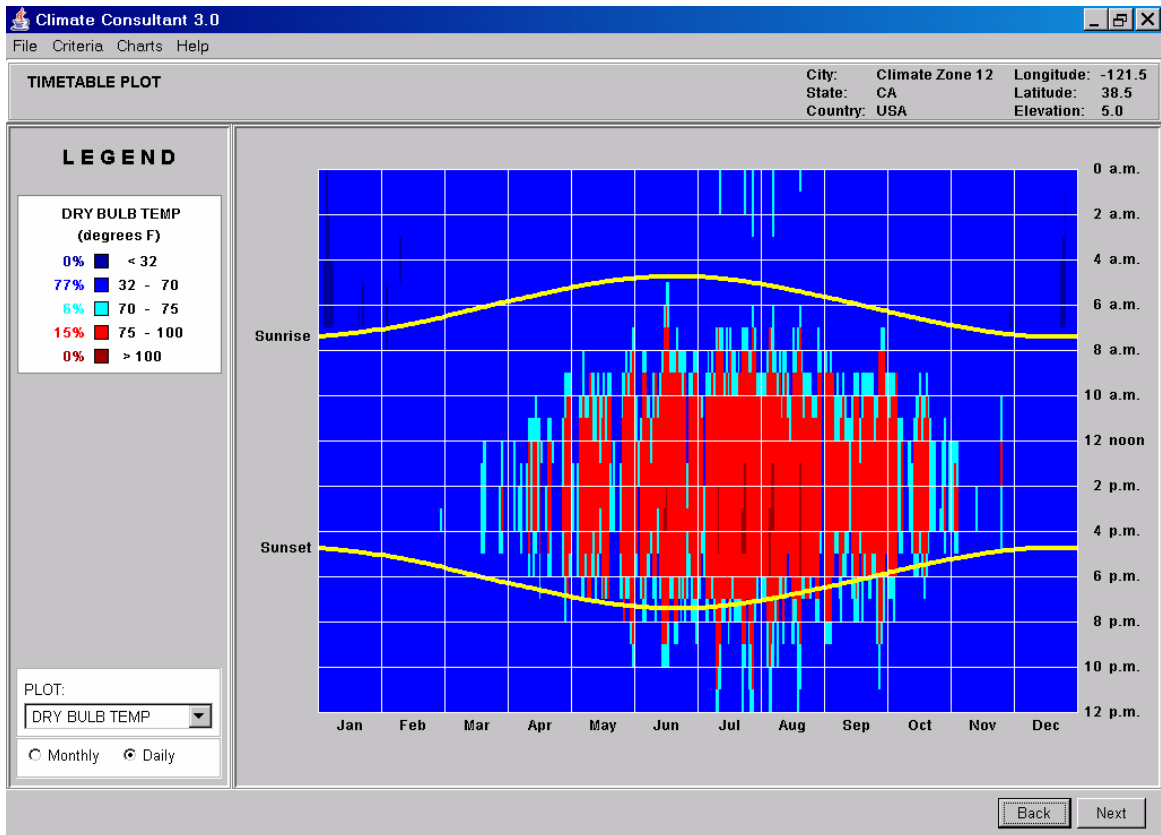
Climate Consultant 3.0

File Criteria Charts Help

TIMETABLE PLOT

City: Climate Zone 12
State: CA
Country: USA

Longitude: -121.5
Latitude: 38.5
Elevation: 5.0

LEGEND

DRY BULB TEMP
(degrees F)

| | |
|---|---|
| 0% | < 32 |
| 77% | 32 - 70 |
| 6% | 70 - 75 |
| 15% | 75 - 100 |
| 0% | > 100 |

Sunrise
Sunset

0 a.m.
2 a.m.
4 a.m.
6 a.m.
8 a.m.
10 a.m.
12 noon
2 p.m.
4 p.m.
6 p.m.
8 p.m.
10 p.m.
12 p.m.

Jan Feb Mar Apr May Jun Jul Aug Sep Oct Nov Dec

PLOT:
DRY BULB TEMP

Monthly Daily

Back Next